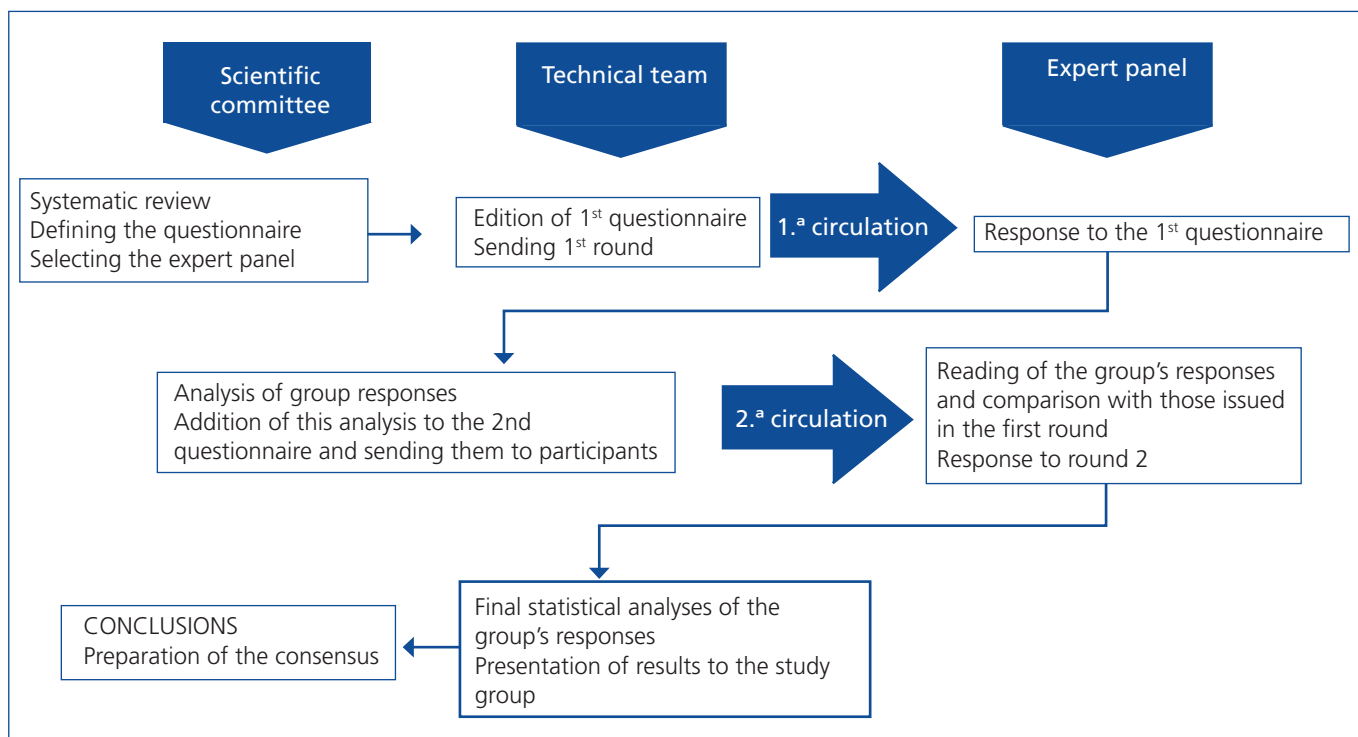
Scientific committee

Technical team

Expert panel

Systematic review
Defining the questionnaire
Selecting the expert panel

Edition of 1$^{st}$ questionnaire
Sending 1$^{st}$ round

1.ª circulation

Response to the 1$^{st}$ questionnaire

Analysis of group responses
Addition of this analysis to the 2nd questionnaire and sending them to participants

2.ª circulation

Reading of the group's responses and comparison with those issued in the first round
Response to round 2

CONCLUSIONS
Preparation of the consensus

Final statistical analyses of the group's responses
Presentation of results to the study group